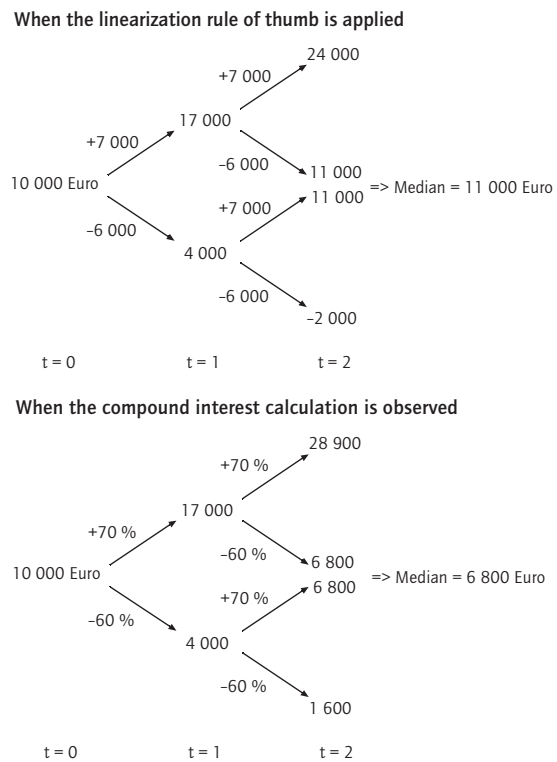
When the linearization rule of thumb is applied

24 000
+7 000
17 000
+7 000
–6 000
11 000
10 000 Euro
11 000
=> Median = 11 000 Euro
+7 000
–6 000
4 000
–6 000
–2 000

t = 0
t = 1
t = 2

When the compound interest calculation is observed

28 900
+70 %
17 000
+70 %
–60 %
6 800
10 000 Euro
6 800
=> Median = 6 800 Euro
+70 %
–60 %
4 000
–60 %
1 600

t = 0
t = 1
t = 2